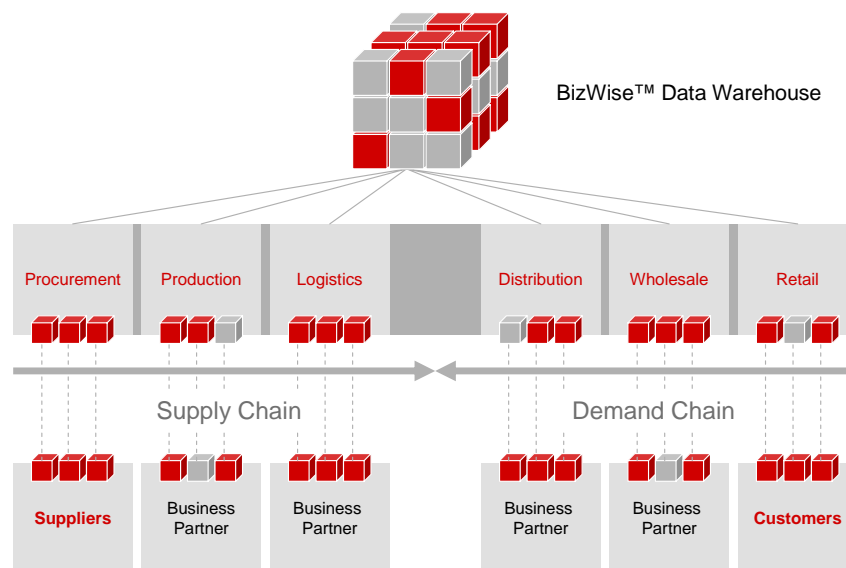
BizWise™ Data Warehouse

Procurement

Production

Logistics

Distribution

Wholesale

Retail

Supply Chain

Demand Chain

Suppliers

Business Partner

Business Partner

Business Partner

Business Partner

Customers